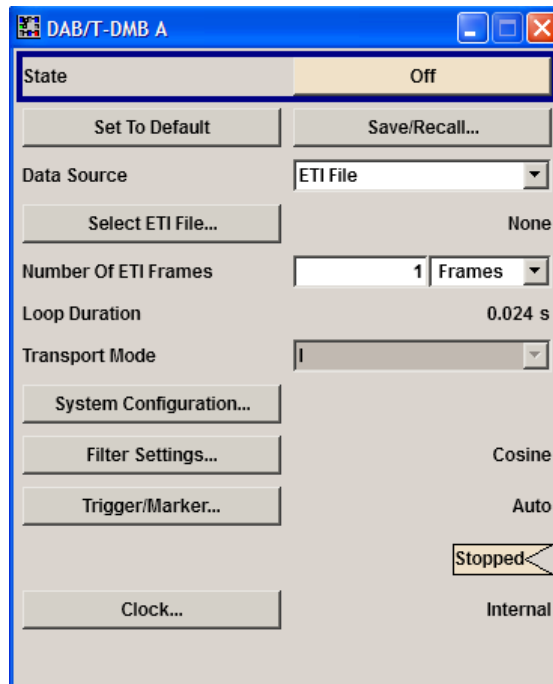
DAB/T-DMB A

State | Off

Set To Default | Save/Recall...

Data Source | ETI File

Select ETI File... | None

Number Of ETI Frames | 1 | Frames

Loop Duration | 0.024 s

Transport Mode | I

System Configuration...

Filter Settings... | Cosine

Trigger/Marker... | Auto

Stopped

Clock... | Internal